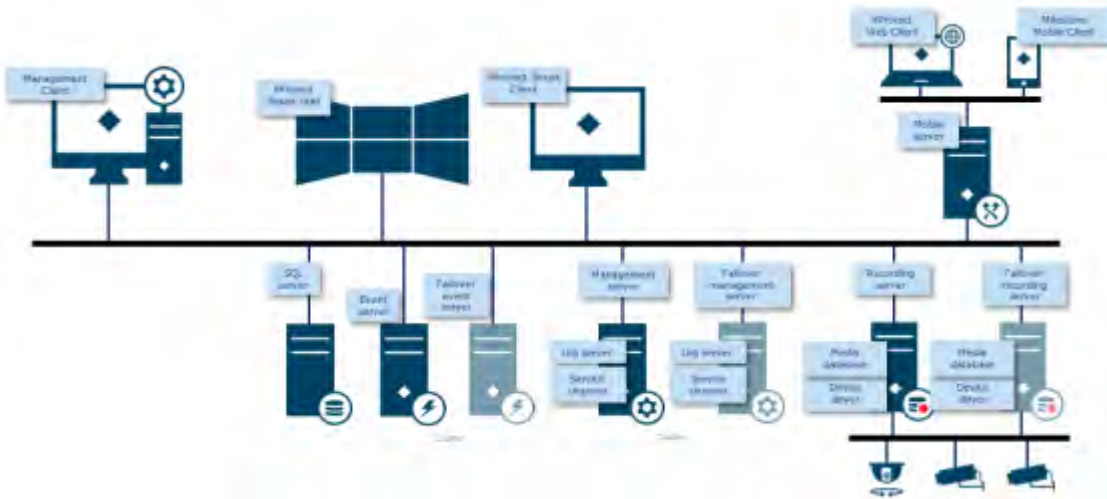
Management Client

XProtect Smart Wall

XProtect Smart Client

XProtect Web Client

Milestone Mobile Client

Mobile server

SQL server

Event server

Failover event server

Management server

Log server

Service channel

Failover management server

Log server

Service channel

Recording server

Media database

Device driver

Failover recording server

Media database

Device driver